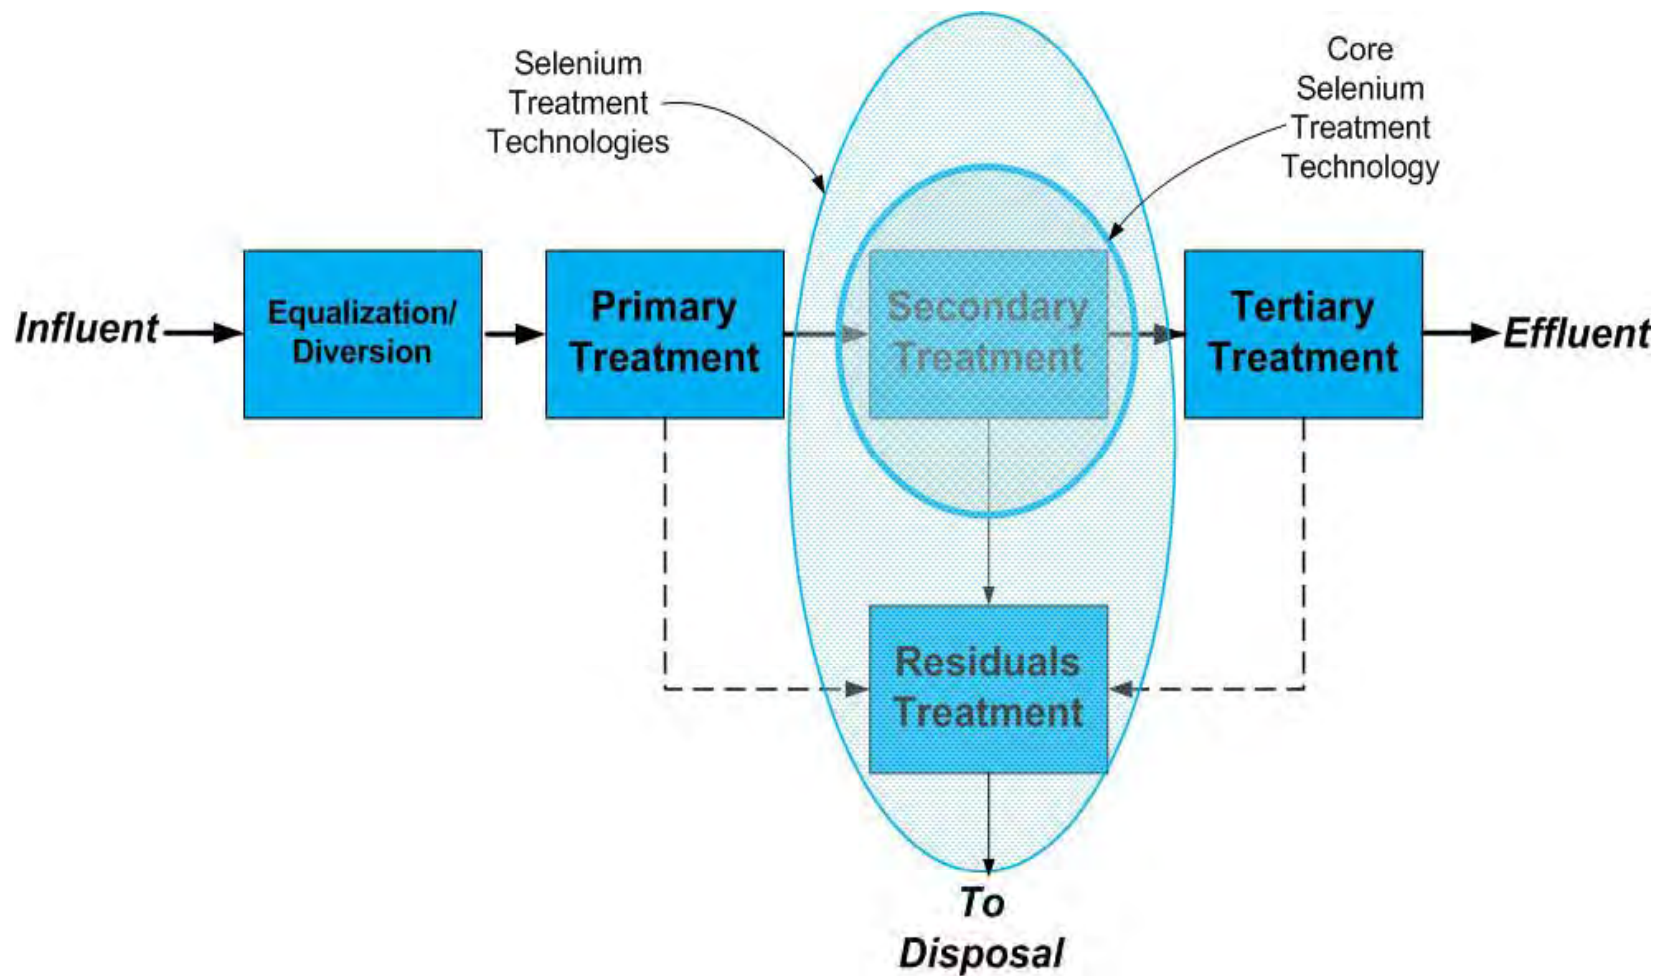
Selenium Treatment Technologies

Core Selenium Treatment Technology

Influent

Equalization/ Diversion

Primary Treatment

Secondary Treatment

Tertiary Treatment

Effluent

Residuals Treatment

To Disposal